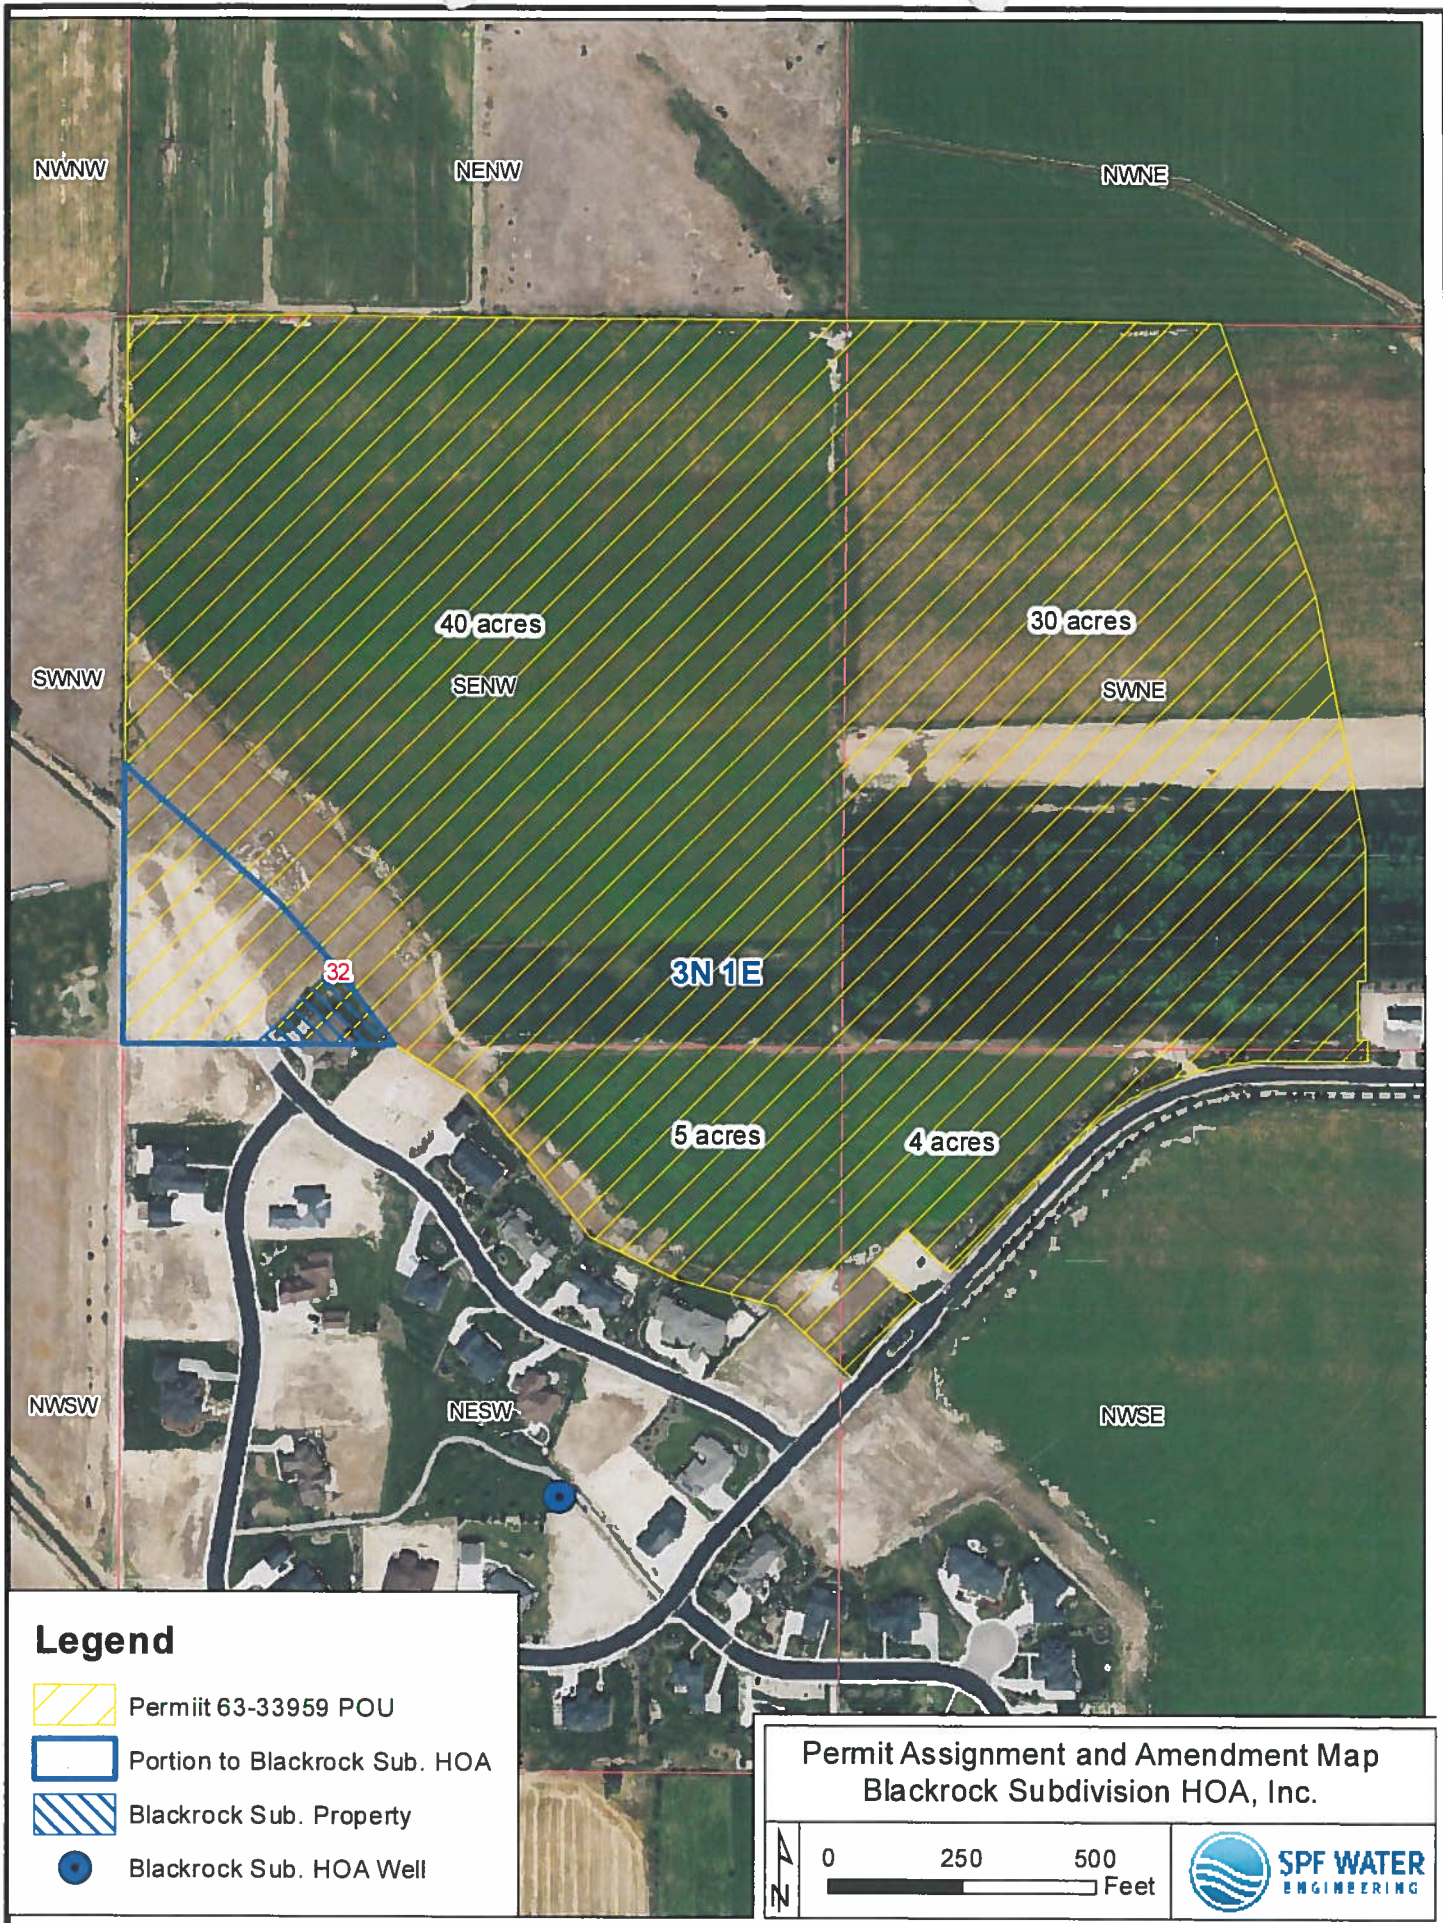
NWNW

NENW

NWNE

40 acres

30 acres

SWNW

SENW

SWNE

32

3N 1E

5 acres

4 acres

NWSW

NESW

NWSE

Legend

Permiit 63-33959 POU

Portion to Blackrock Sub. HOA

Blackrock Sub. Property

Blackrock Sub. HOA Well

Permit Assignment and Amendment Map
Blackrock Subdivision HOA, Inc.

N

0 250 500 Feet

SPF WATER ENGINEERING